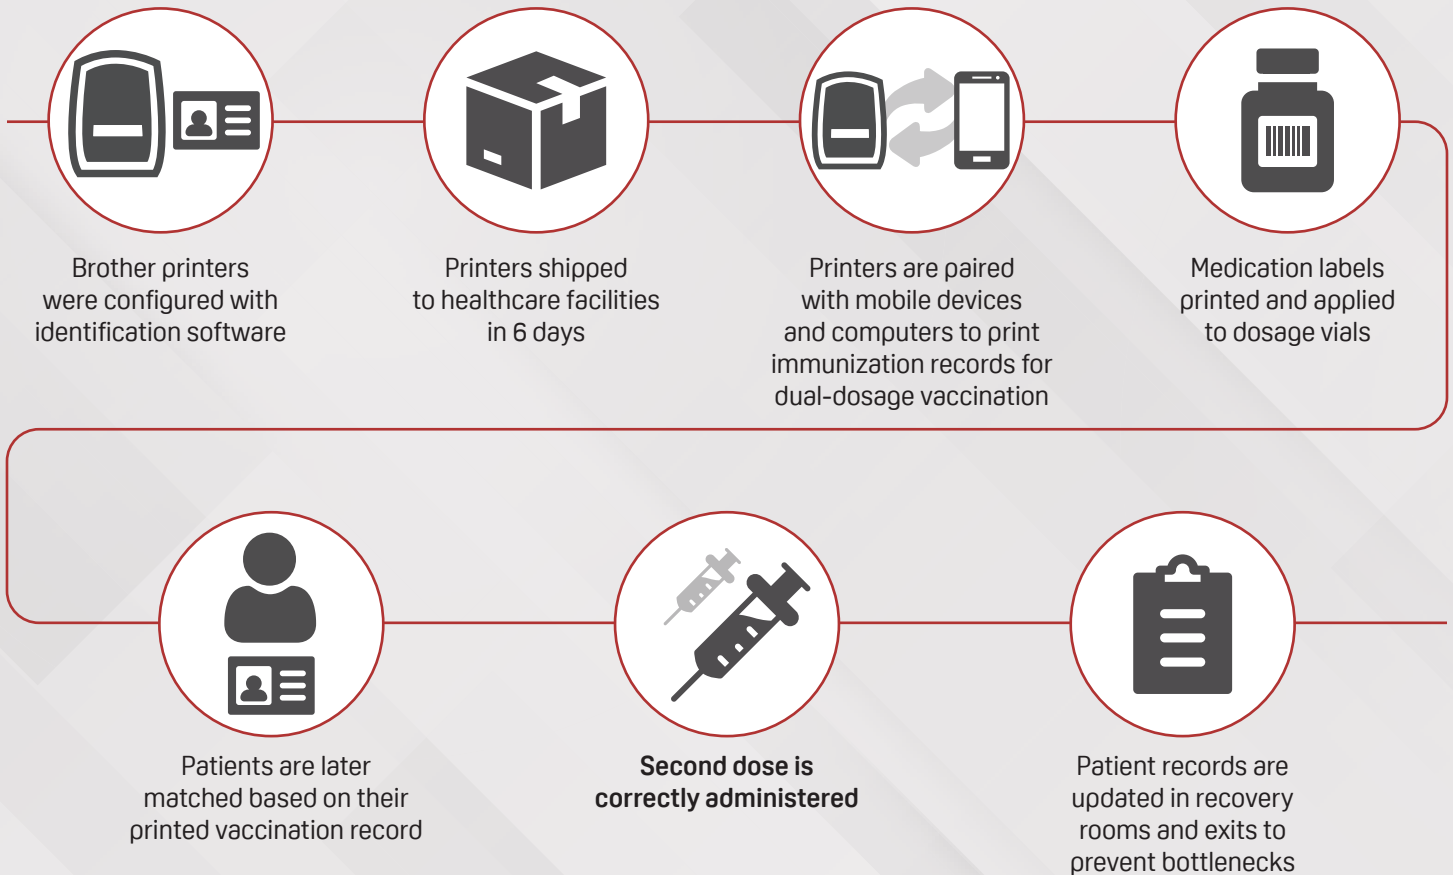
Brother printers were configured with identification software

Printers shipped to healthcare facilities in 6 days

Printers are paired with mobile devices and computers to print immunization records for dual-dosage vaccination

Medication labels printed and applied to dosage vials

Patients are later matched based on their printed vaccination record

Second dose is correctly administered

Patient records are updated in recovery rooms and exits to prevent bottlenecks